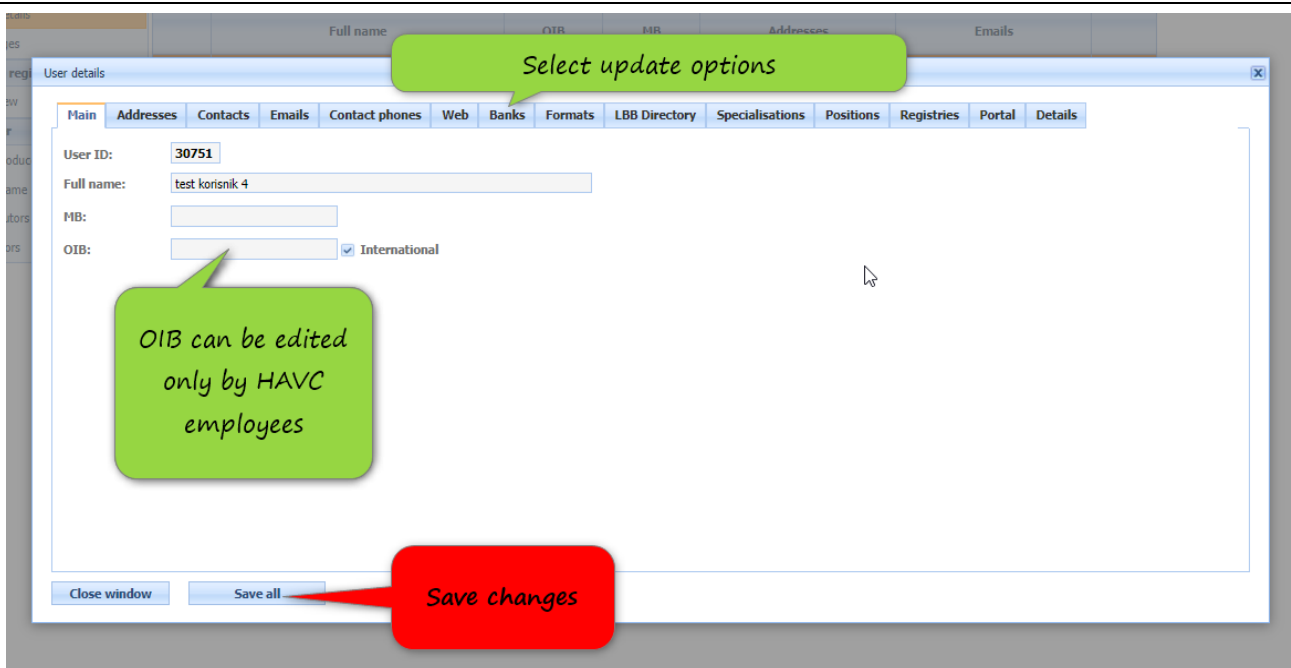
etails
ges
regi
ew
r
oduc
ame
utors
ors

Full name | OIB | MB | Addresses | Emails

User details

Select update options

Main | Addresses | Contacts | Emails | Contact phones | Web | Banks | Formats | LBB Directory | Specialisations | Positions | Registries | Portal | Details

User ID: 30751
Full name: test korisnik 4
MB:
OIB: International

OIB can be edited only by HAVC employees

Close window
Save all

Save changes